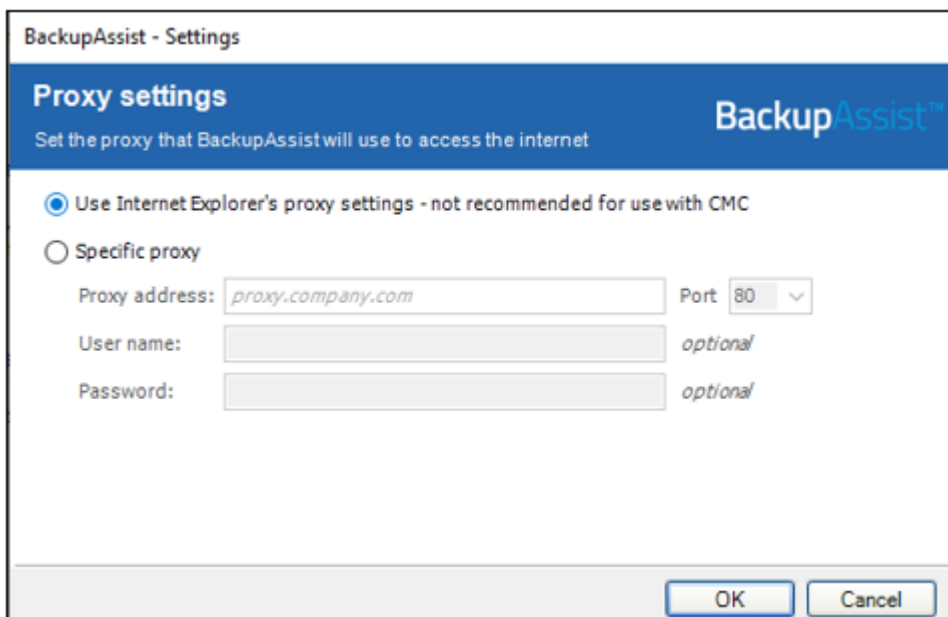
BackupAssist - Settings

Proxy settings

Set the proxy that BackupAssist will use to access the internet

BackupAssist™

Use Internet Explorer's proxy settings - not recommended for use with CMC

Specific proxy

Proxy address: proxy.company.com

Port 80

User name:

optional

Password:

optional

OK

Cancel